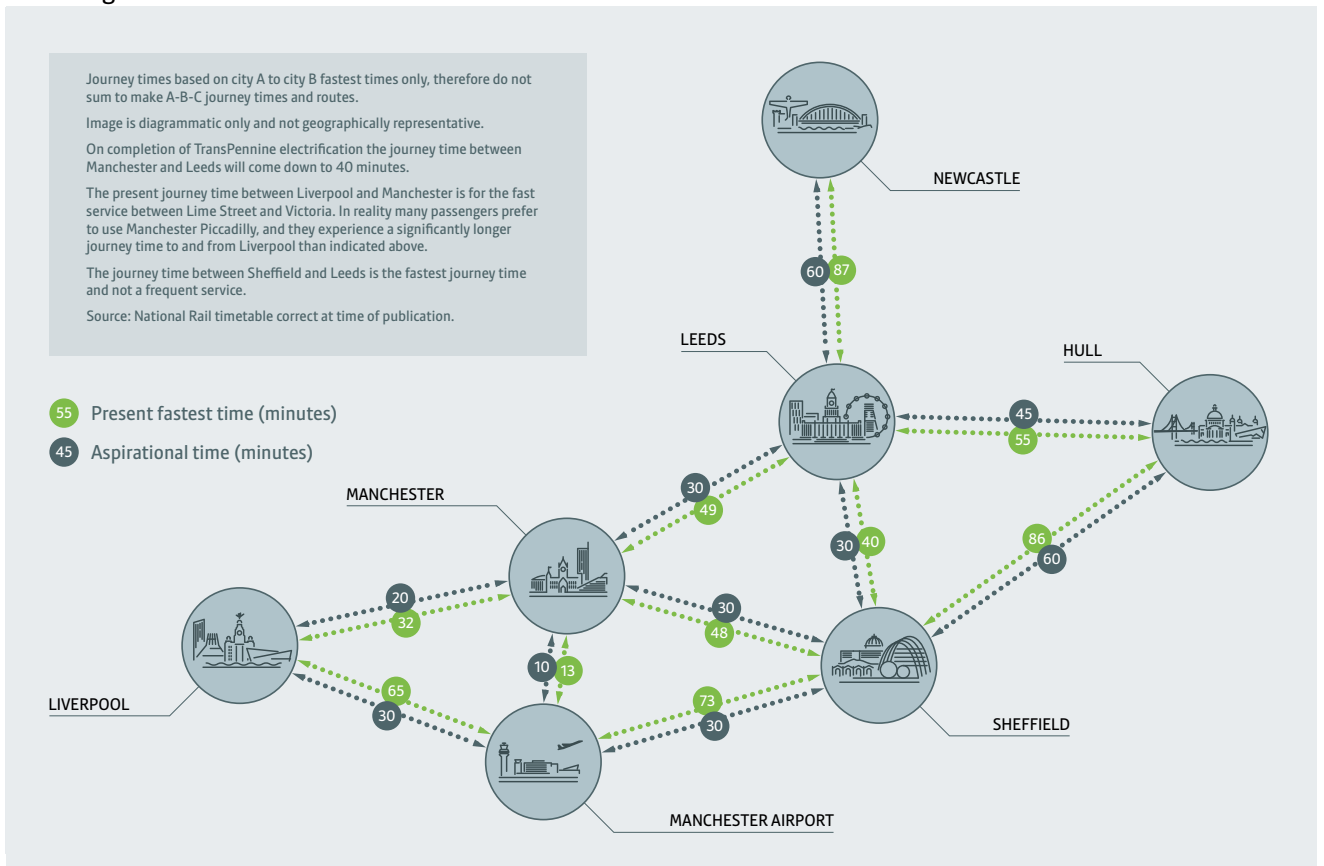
Journey times based on city A to city B fastest times only, therefore do not sum to make A-B-C journey times and routes.

Image is diagrammatic only and not geographically representative.

On completion of TransPennine electrification the journey time between Manchester and Leeds will come down to 40 minutes.

The present journey time between Liverpool and Manchester is for the fast service between Lime Street and Victoria. In reality many passengers prefer to use Manchester Piccadilly, and they experience a significantly longer journey time to and from Liverpool than indicated above.

The journey time between Sheffield and Leeds is the fastest journey time and not a frequent service.

Source: National Rail timetable correct at time of publication.

55 Present fastest time (minutes)

45 Aspirational time (minutes)

NEWCASTLE

60 87

LEEDS

HULL

45 55

MANCHESTER

30 49

30 40

86 60

LIVERPOOL

20 32

30 48

10 13

SHEFFIELD

65 30

73 30

MANCHESTER AIRPORT